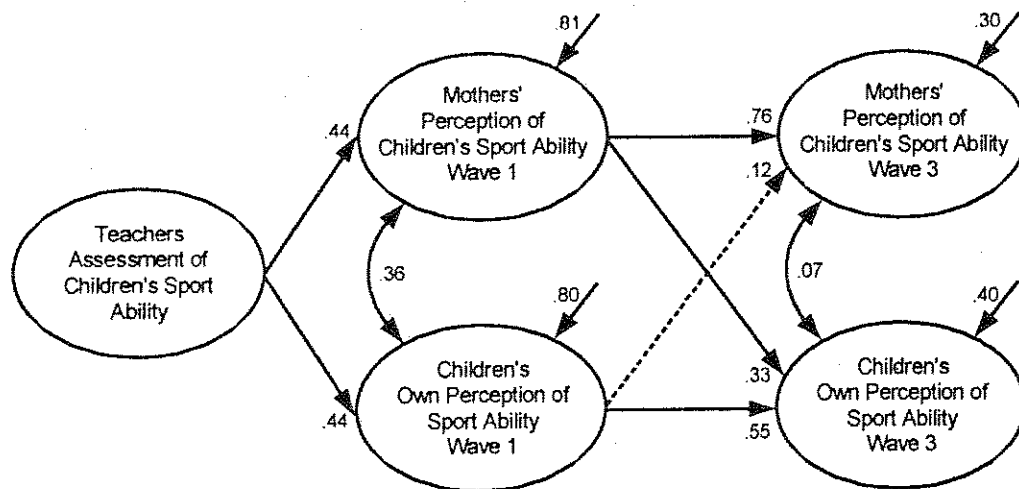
.81

.30

Mothers' Perception of Children's Sport Ability Wave 1

.76

Mothers' Perception of Children's Sport Ability Wave 3

.44

.12

Teachers Assessment of Children's Sport Ability

.36

.07

.80

.40

Children's Own Perception of Sport Ability Wave 1

.33

Children's Own Perception of Sport Ability Wave 3

.44

.55